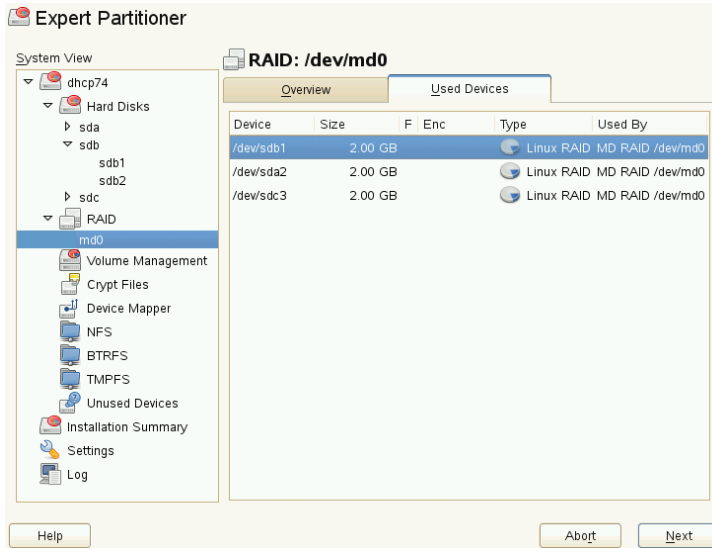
Expert Partitioner

System View

dhcp74
Hard Disks
sda
sdb
sdb1
sdb2
sdc
RAID
md0
Volume Management
Crypt Files
Device Mapper
NFS
BTRFS
TMPFS
Unused Devices
Installation Summary
Settings
Log

RAID: /dev/md0

Overview | Used Devices

| Device | Size | F | Enc | Type | Used By |
|---|---|---|---|---|---|
| /dev/sdb1 | 2.00 GB | | | Linux RAID | MD RAID /dev/md0 |
| /dev/sda2 | 2.00 GB | | | Linux RAID | MD RAID /dev/md0 |
| /dev/sdc3 | 2.00 GB | | | Linux RAID | MD RAID /dev/md0 |

Help

Abort

Next